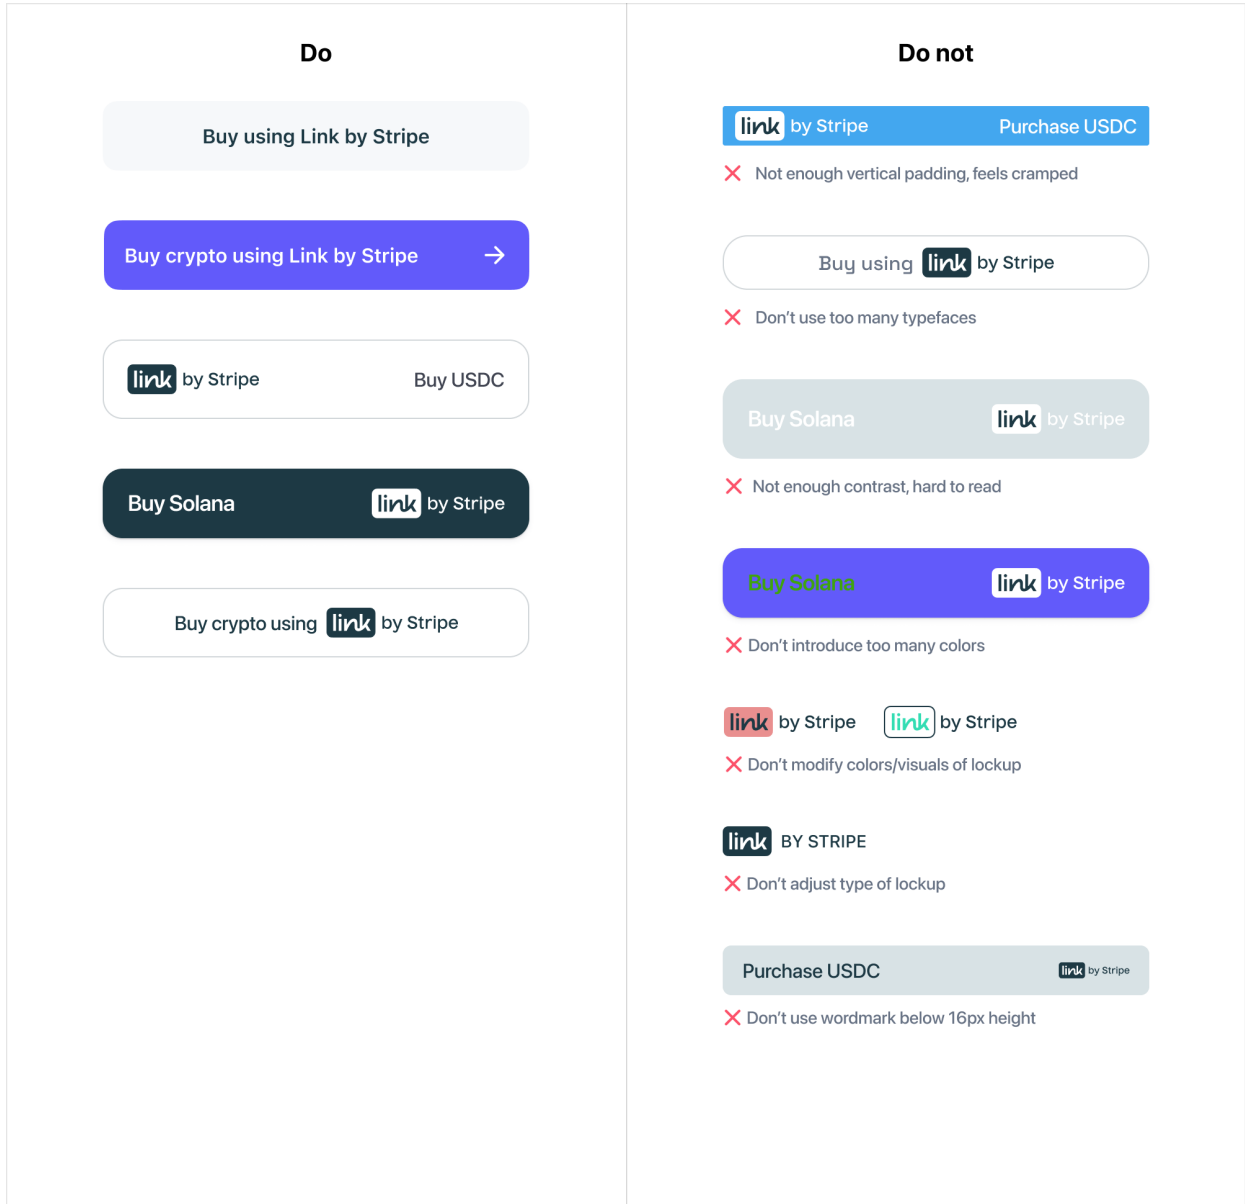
Do

Buy using Link by Stripe

Buy crypto using Link by Stripe →

link by Stripe Buy USDC

Buy Solana link by Stripe

Buy crypto using link by Stripe

Do not

link by Stripe Purchase USDC

❌ Not enough vertical padding, feels cramped

Buy using link by Stripe

❌ Don't use too many typefaces

Buy Solana link by Stripe

❌ Not enough contrast, hard to read

Buy Solana link by Stripe

❌ Don't introduce too many colors

link by Stripe link by Stripe

❌ Don't modify colors/visuals of lockup

link BY STRIPE

❌ Don't adjust type of lockup

Purchase USDC link by Stripe

❌ Don't use wordmark below 16px height